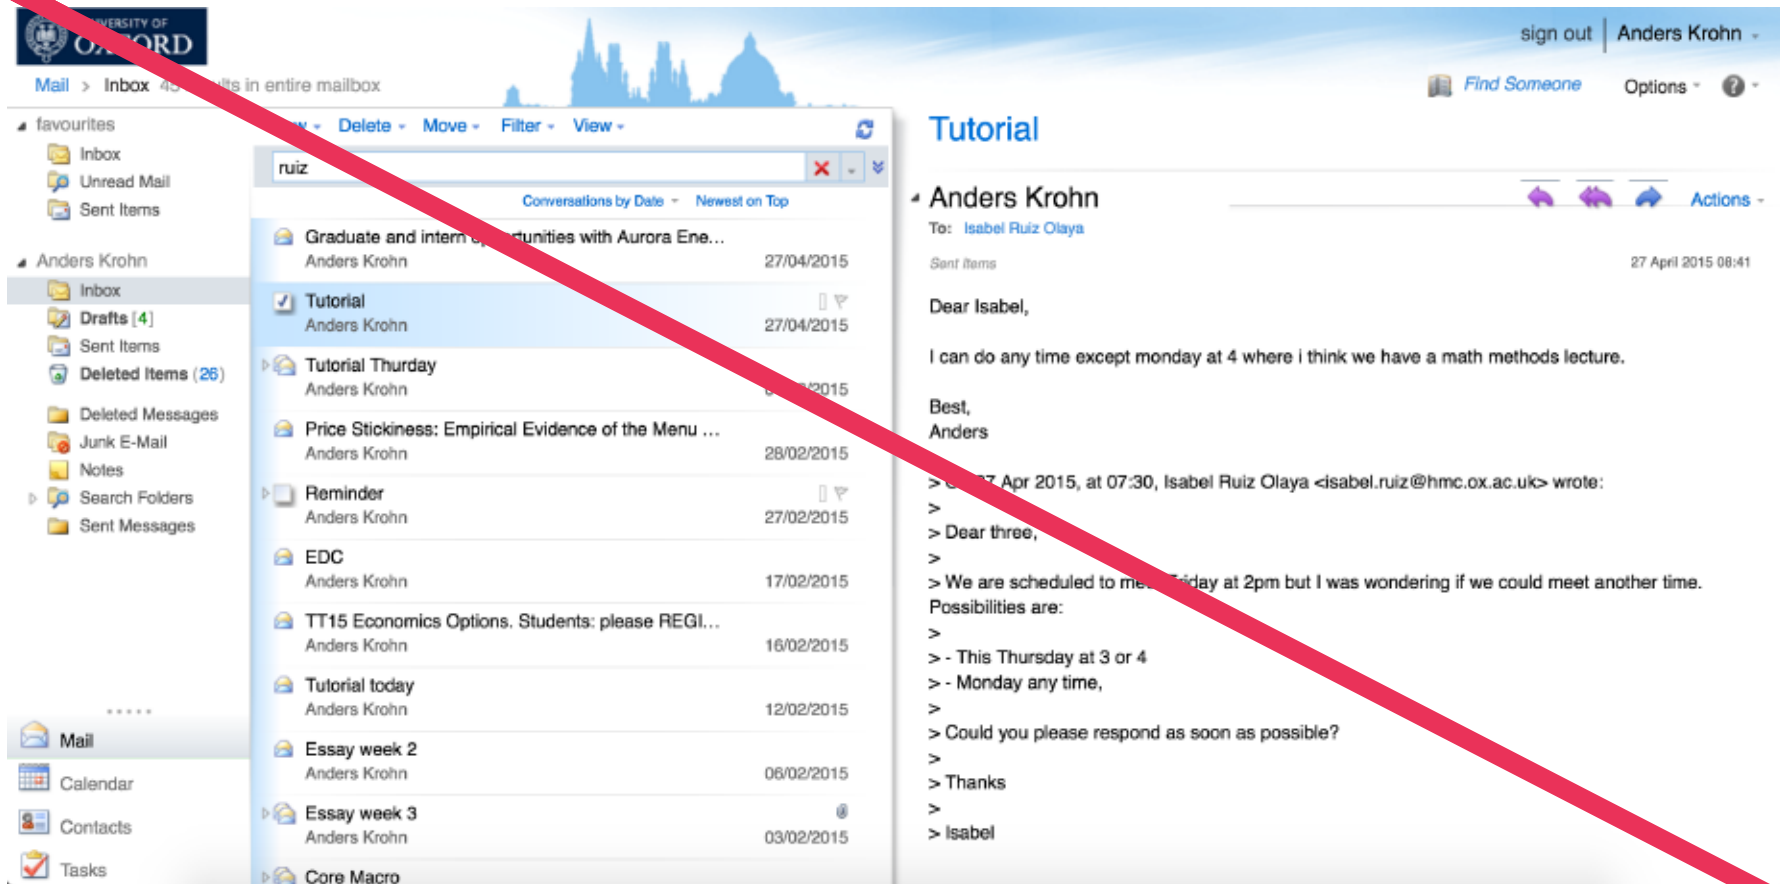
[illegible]VERSITY OF OX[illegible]ORD

Mail > Inbox 4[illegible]lts in entire mailbox

sign out | Anders Krohn

Find Someone Options ?

favourites
Inbox
Unread Mail
Sent Items

Anders Krohn
Inbox
Drafts [4]
Sent Items
Deleted Items (26)
Deleted Messages
Junk E-Mail
Notes
Search Folders
Sent Messages

Mail
Calendar
Contacts
Tasks

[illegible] Delete Move Filter View

ruiz

Conversations by Date Newest on Top

Graduate and intern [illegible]tunities with Aurora Ene...
Anders Krohn 27/04/2015

Tutorial
Anders Krohn 27/04/2015

Tutorial Thurday
Anders Krohn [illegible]2015

Price Stickiness: Empirical Evidence of the Menu ...
Anders Krohn 28/02/2015

Reminder
Anders Krohn 27/02/2015

EDC
Anders Krohn 17/02/2015

TT15 Economics Options. Students: please REGI...
Anders Krohn 16/02/2015

Tutorial today
Anders Krohn 12/02/2015

Essay week 2
Anders Krohn 06/02/2015

Essay week 3
Anders Krohn 03/02/2015

Core Macro

Tutorial

Anders Krohn Actions
To: Isabel Ruiz Olaya
Sent Items 27 April 2015 08:41

Dear Isabel,

I can do any time except monday at 4 where i think we have a math methods lecture.

Best,
Anders

> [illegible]7 Apr 2015, at 07:30, Isabel Ruiz Olaya <isabel.ruiz@hmc.ox.ac.uk> wrote:
>
> Dear three,
>
> We are scheduled to me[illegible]iday at 2pm but I was wondering if we could meet another time. Possibilities are:
>
> - This Thursday at 3 or 4
> - Monday any time,
>
> Could you please respond as soon as possible?
>
> Thanks
>
> Isabel